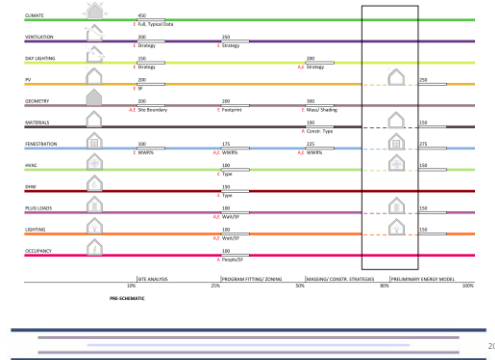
CLIMATE
450
E. Full, Typical Data

VENTILATION
200
E. Strategy
250
E. Strategy

DAY LIGHTING
150
E. Strategy
200
A,E Strategy

PV
200
E. SF
250

GEOMETRY
200
A,E Site Boundary
200
E. Footprint
300
E. Mass/ Shading

MATERIALS
100
A. Constr. Type
150

FENESTRATION
100
E. WWR%
175
A,E WWR%
225
A,E WWR%
275

HVAC
100
E. Type
150

DHW
150
E. Type

PLUG LOADS
100
A,E Watt/SF
150

LIGHTING
100
A,E Watt/SF
150

OCCUPANCY
100
A. People/SF

SITE ANALYSIS
PROGRAM FITTING/ ZONING
MASSING/ CONSTR. STRATEGIES
PRELIMINARY ENERGY MODEL
10%
25%
50%
80%
100%
PRE-SCHEMATIC

20